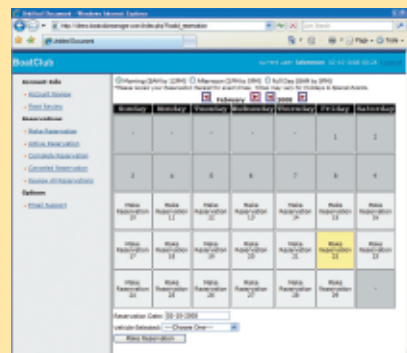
Untitled Document - Windows Internet Explorer

http://demo.boatclubmanager.com/index.php?Boatd_reservation

Live Search

Untitled Document

Page • Tools •

BoatClub

current user: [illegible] 02-02-2008 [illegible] Logout

Account Info

» Account Review

» Boat Review

Reservations

» Make Reservation

» Active Reservation

» Complete Reservation

» Cancelled Reservation

» Review all Reservations

Options

» Email Support

Morning (8AM to 12PM) Afternoon (1PM to 5PM) Full Day (8AM to 5PM)
*Please select your reservation period for each times. Times may vary for Holidays & Special Events.

February 2008

| Sunday | Monday | Tuesday | Wednesday | Thursday | Friday | Saturday |
|---|---|---|---|---|---|---|
| - | - | - | - | - | 1 | 2 |
| 3 | 4 | 5 | 6 | 7 | 8 | 9 |
| Make Reservation 10 | Make Reservation 11 | Make Reservation 12 | Make Reservation 13 | Make Reservation 14 | Make Reservation 15 | Make Reservation 16 |
| Make Reservation 17 | Make Reservation 18 | Make Reservation 19 | Make Reservation 20 | Make Reservation 21 | Make Reservation 22 | Make Reservation 23 |
| Make Reservation 24 | Make Reservation 25 | Make Reservation 26 | Make Reservation 27 | Make Reservation 28 | Make Reservation 29 | - |

Reservation Date: 02-10-2008

Vehicle Selected: -- Choose One --

Make Reservation